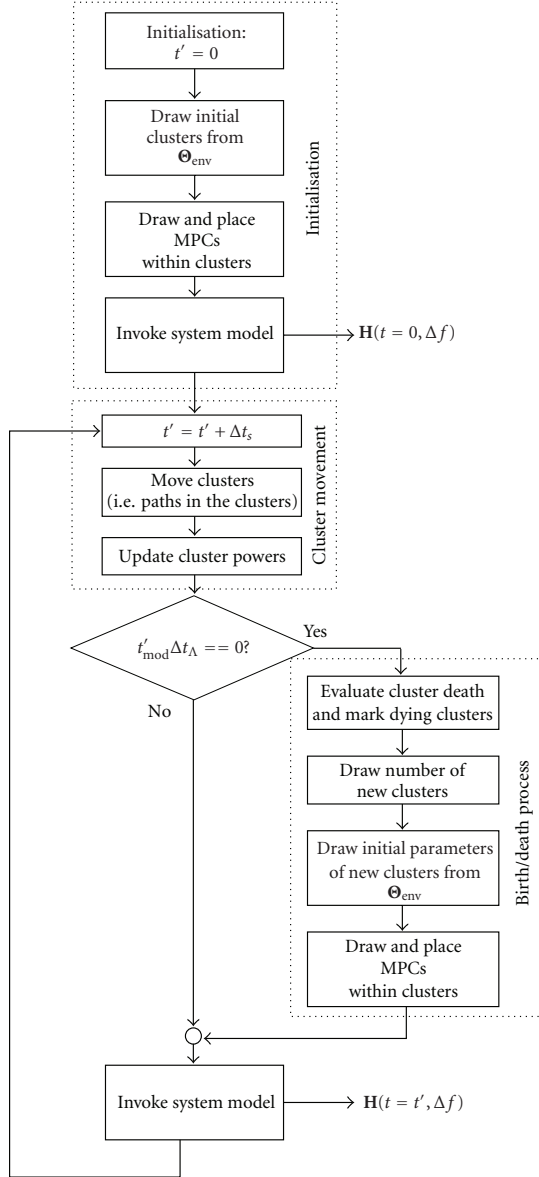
Initialisation: $t' = 0$

Draw initial clusters from $\mathbf{\Theta}_{\text{env}}$

Draw and place MPCs within clusters

Invoke system model

$\mathbf{H}(t = 0, \Delta f)$

Initialisation

$t' = t' + \Delta t_s$

Move clusters (i.e. paths in the clusters)

Update cluster powers

Cluster movement

$t'_{\text{mod}} \Delta t_{\Lambda} == 0?$

Yes

No

Evaluate cluster death and mark dying clusters

Draw number of new clusters

Draw initial parameters of new clusters from $\mathbf{\Theta}_{\text{env}}$

Draw and place MPCs within clusters

Birth/death process

Invoke system model

$\mathbf{H}(t = t', \Delta f)$